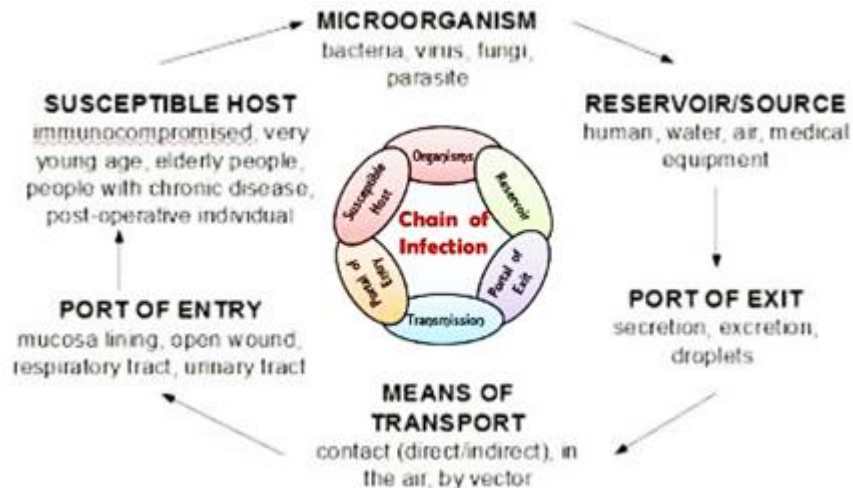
MICROORGANISM
bacteria, virus, fungi, parasite

RESERVOIR/SOURCE
human, water, air, medical equipment

PORT OF EXIT
secretion, excretion, droplets

MEANS OF TRANSPORT
contact (direct/indirect), in the air, by vector

PORT OF ENTRY
mucosa lining, open wound, respiratory tract, urinary tract

SUSCEPTIBLE HOST
immunocompromised, very young age, elderly people, people with chronic disease, post-operative individual

Organisms
Reservoir
Portal of Exit
Transmission
Portal of Entry
Susceptible Host
Chain of Infection